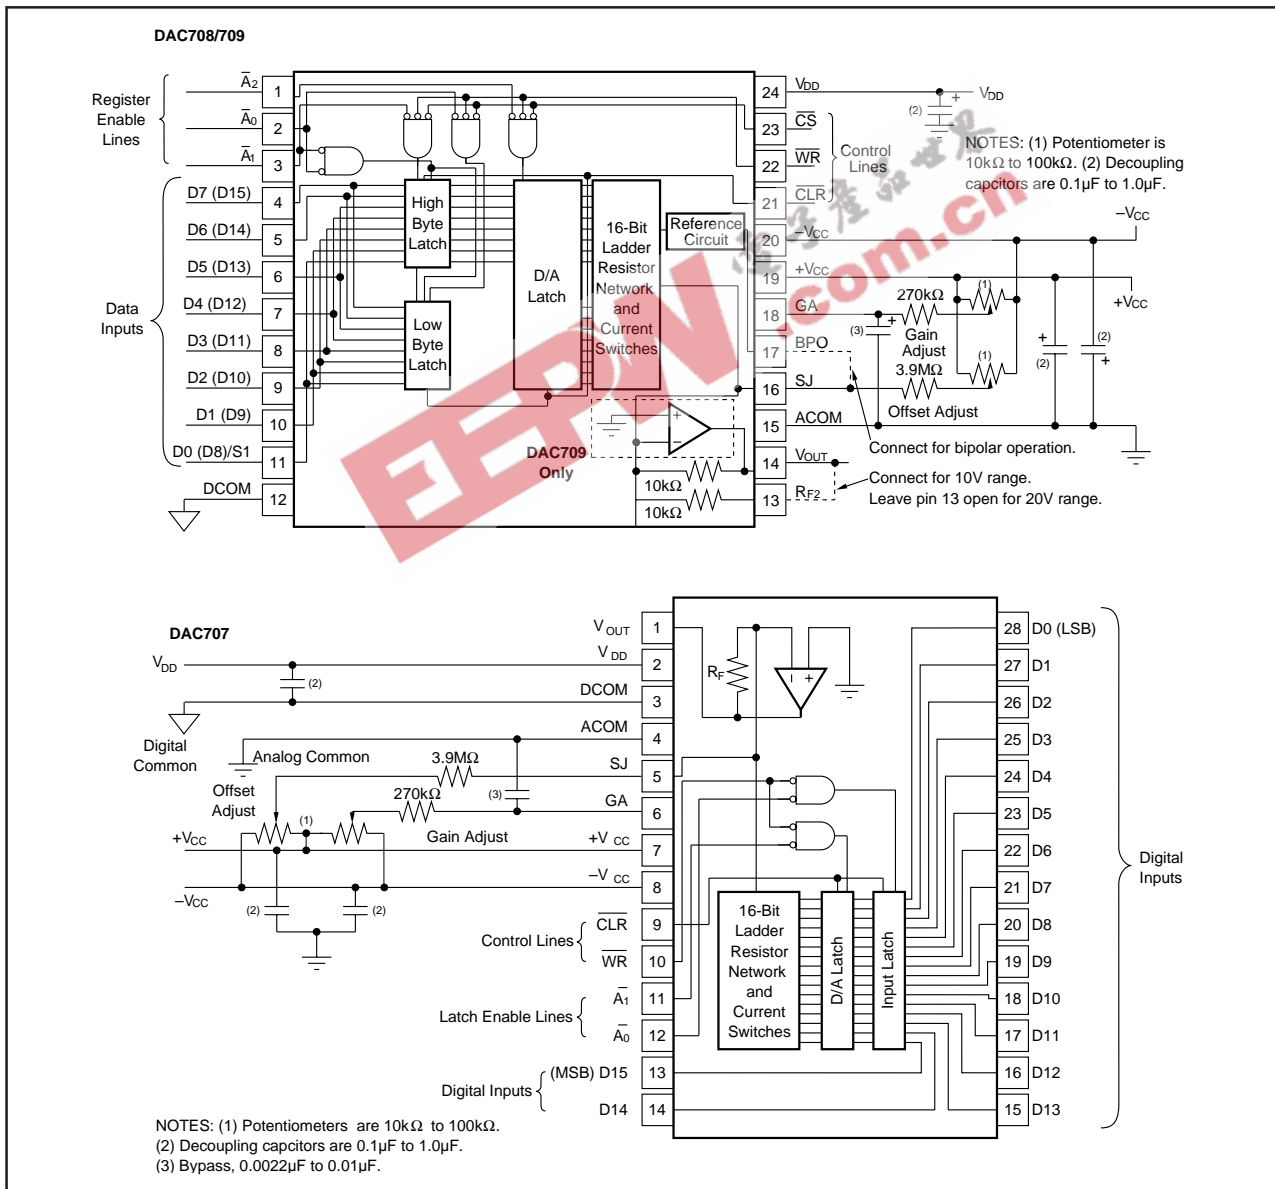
DAC708/709

Register Enable Lines

$\overline{A}_2$ 1
$\overline{A}_0$ 2
$\overline{A}_1$ 3

Data Inputs

D7 (D15) 4
D6 (D14) 5
D5 (D13) 6
D4 (D12) 7
D3 (D11) 8
D2 (D10) 9
D1 (D9) 10
D0 (D8)/S1 11
DCOM 12

High Byte Latch

Low Byte Latch

D/A Latch

16-Bit Ladder Resistor Network and Current Switches

Reference Circuit

DAC709 Only

10kΩ
10kΩ

24 $V_{DD}$
23 $\overline{CS}$
22 $\overline{WR}$
21 $\overline{CLR}$
20 $-V_{CC}$
19 $+V_{CC}$
18 GA
17 BPO
16 SJ
15 ACOM
14 $V_{OUT}$
13 $R_{F2}$

Control Lines

$V_{DD}$
(2)

NOTES: (1) Potentiometer is 10kΩ to 100kΩ. (2) Decoupling capcitors are 0.1μF to 1.0μF.

$-V_{CC}$
$+V_{CC}$
270kΩ
(1)
(3)
Gain Adjust
3.9MΩ
(1)
(2)
(2)
Offset Adjust
Connect for bipolar operation.
Connect for 10V range.
Leave pin 13 open for 20V range.

DAC707

$V_{DD}$
(2)
Digital Common
Analog Common
Offset Adjust
3.9MΩ
(3)
270kΩ
(1)
Gain Adjust
$+V_{CC}$
$-V_{CC}$
(2)
(2)

$V_{OUT}$ 1
$V_{DD}$ 2
DCOM 3
ACOM 4
SJ 5
GA 6
$+V_{CC}$ 7
$-V_{CC}$ 8
Control Lines
$\overline{CLR}$ 9
$\overline{WR}$ 10
Latch Enable Lines
$\overline{A}_1$ 11
$\overline{A}_0$ 12
Digital Inputs
(MSB) D15 13
D14 14

$R_F$

16-Bit Ladder Resistor Network and Current Switches

D/A Latch

Input Latch

28 D0 (LSB)
27 D1
26 D2
25 D3
24 D4
23 D5
22 D6
21 D7
20 D8
19 D9
18 D10
17 D11
16 D12
15 D13

Digital Inputs

NOTES: (1) Potentiometers are 10kΩ to 100kΩ.
(2) Decoupling capcitors are 0.1μF to 1.0μF.
(3) Bypass, 0.0022μF to 0.01μF.

EEPW .com.cn